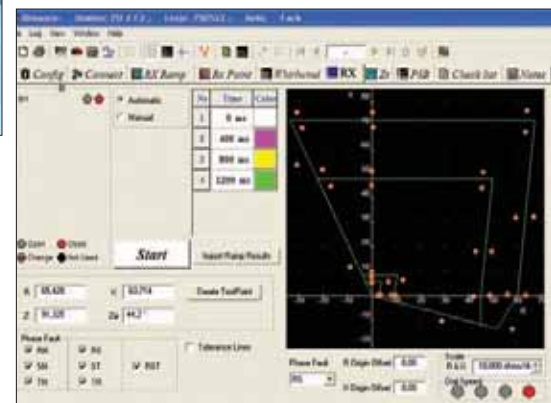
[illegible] Station: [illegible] Line: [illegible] Relay: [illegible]

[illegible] Log View Window Help

Config Connect RX Ramp Rx Point Warhead RX Zr PSB Check list Notes

Automatic

Manual

| No | Time | Color |
|---|---|---|
| 1 | 0 ms | |
| 2 | 400 ms | |
| 3 | 800 ms | |
| 4 | 1200 ms | |

Start

Input Ramp Results

Open Close Change Not Used

R 55.626 X 53.754 Create TestPoint

Z 91.320 Za 44.2°

Phase Fault

RN RS ST RST TR TN

Tolerance Lines

Phase Fault RS

R Origin Offset 0.00

X Origin Offset 0.00

Scale R & X 10.000 ohms/div

Grid Spacing